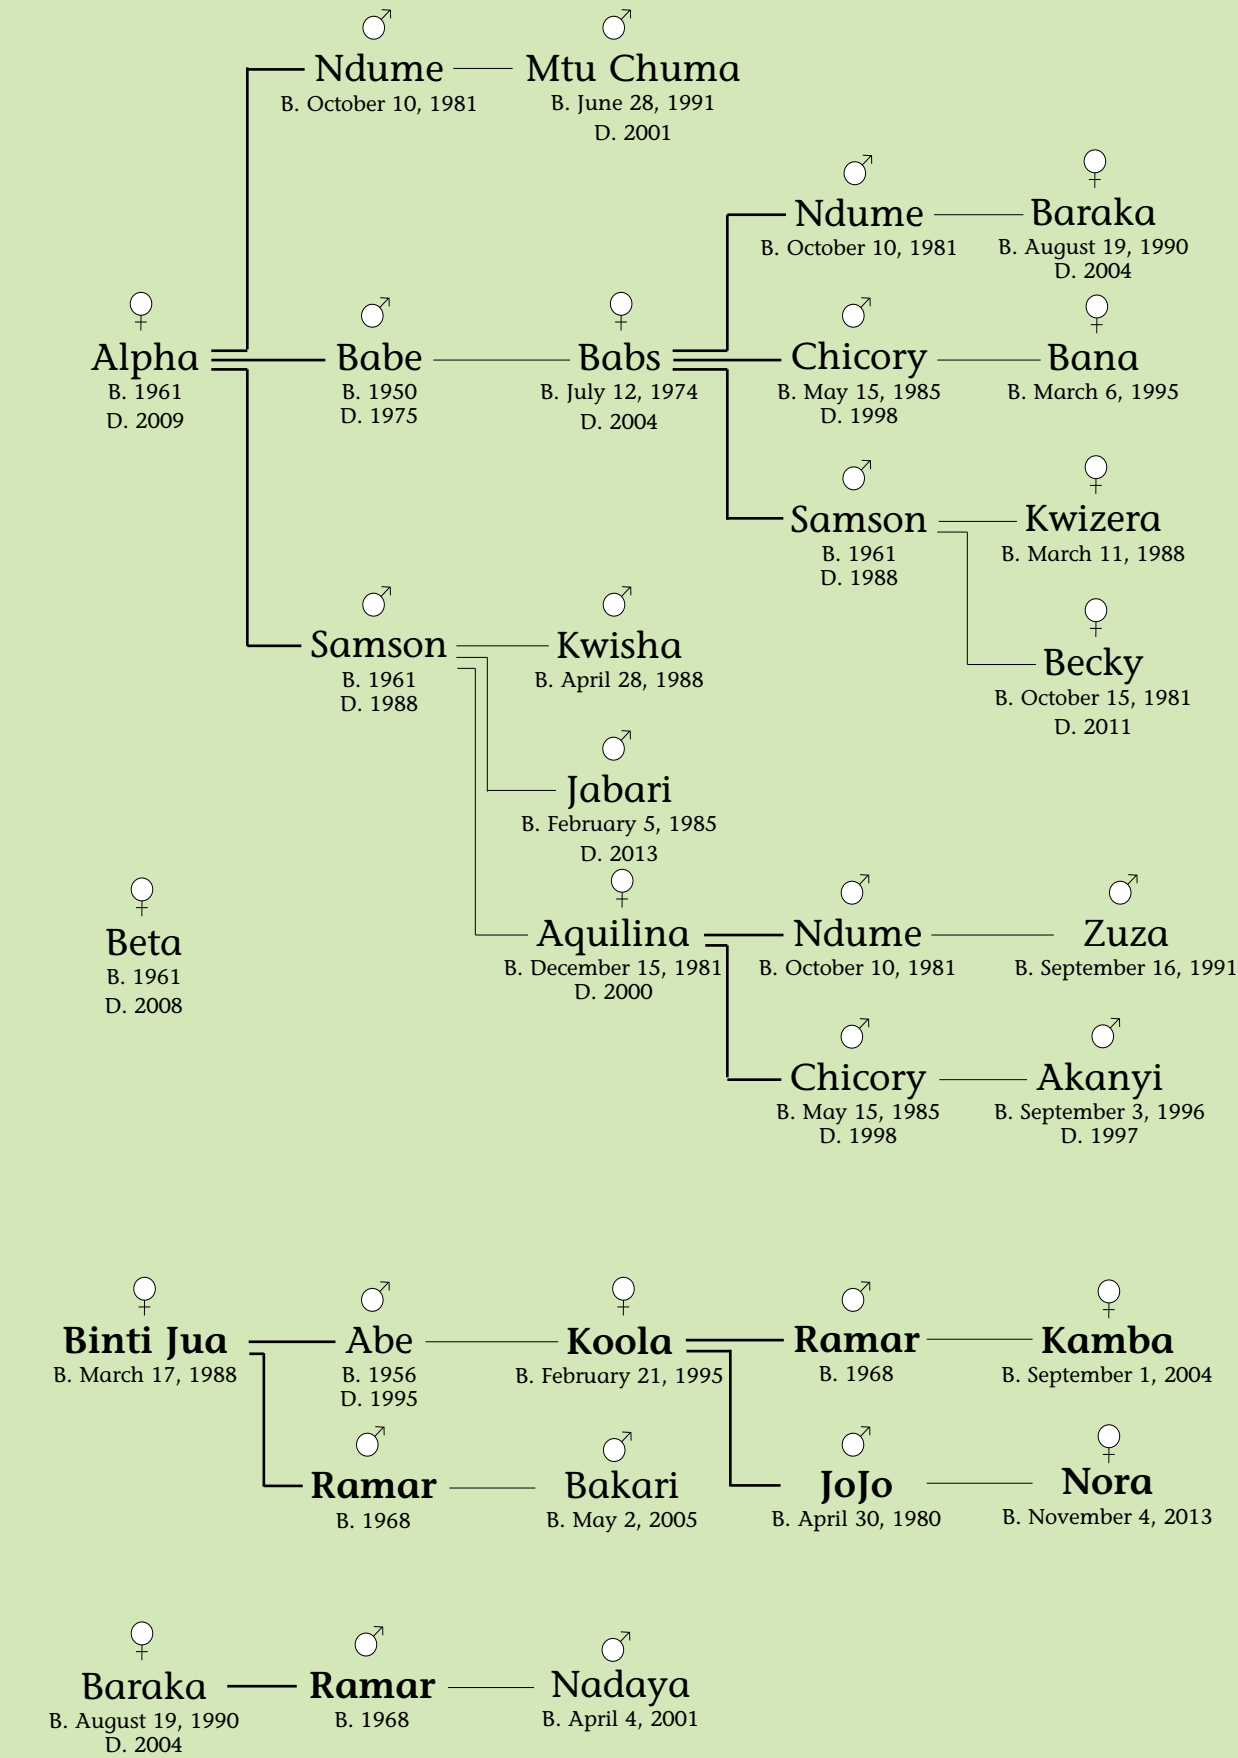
♂ Ndume
B. October 10, 1981

♂ Mtu Chuma
B. June 28, 1991
D. 2001

♂ Ndume
B. October 10, 1981

♀ Baraka
B. August 19, 1990
D. 2004

♀ Alpha
B. 1961
D. 2009

♂ Babe
B. 1950
D. 1975

♀ Babs
B. July 12, 1974
D. 2004

♂ Chicory
B. May 15, 1985
D. 1998

♀ Bana
B. March 6, 1995

♂ Samson
B. 1961
D. 1988

♀ Kwizera
B. March 11, 1988

♀ Becky
B. October 15, 1981
D. 2011

♂ Samson
B. 1961
D. 1988

♂ Kwisha
B. April 28, 1988

♂ Jabari
B. February 5, 1985
D. 2013

♀ Beta
B. 1961
D. 2008

♀ Aquilina
B. December 15, 1981
D. 2000

♂ Ndume
B. October 10, 1981

♂ Zuza
B. September 16, 1991

♂ Chicory
B. May 15, 1985
D. 1998

♂ Akanyi
B. September 3, 1996
D. 1997

♀ Binti Jua
B. March 17, 1988

♂ Abe
B. 1956
D. 1995

♀ Koola
B. February 21, 1995

♂ Ramar
B. 1968

♀ Kamba
B. September 1, 2004

♂ Ramar
B. 1968

♂ Bakari
B. May 2, 2005

♂ JoJo
B. April 30, 1980

♀ Nora
B. November 4, 2013

♀ Baraka
B. August 19, 1990
D. 2004

♂ Ramar
B. 1968

♂ Nadaya
B. April 4, 2001